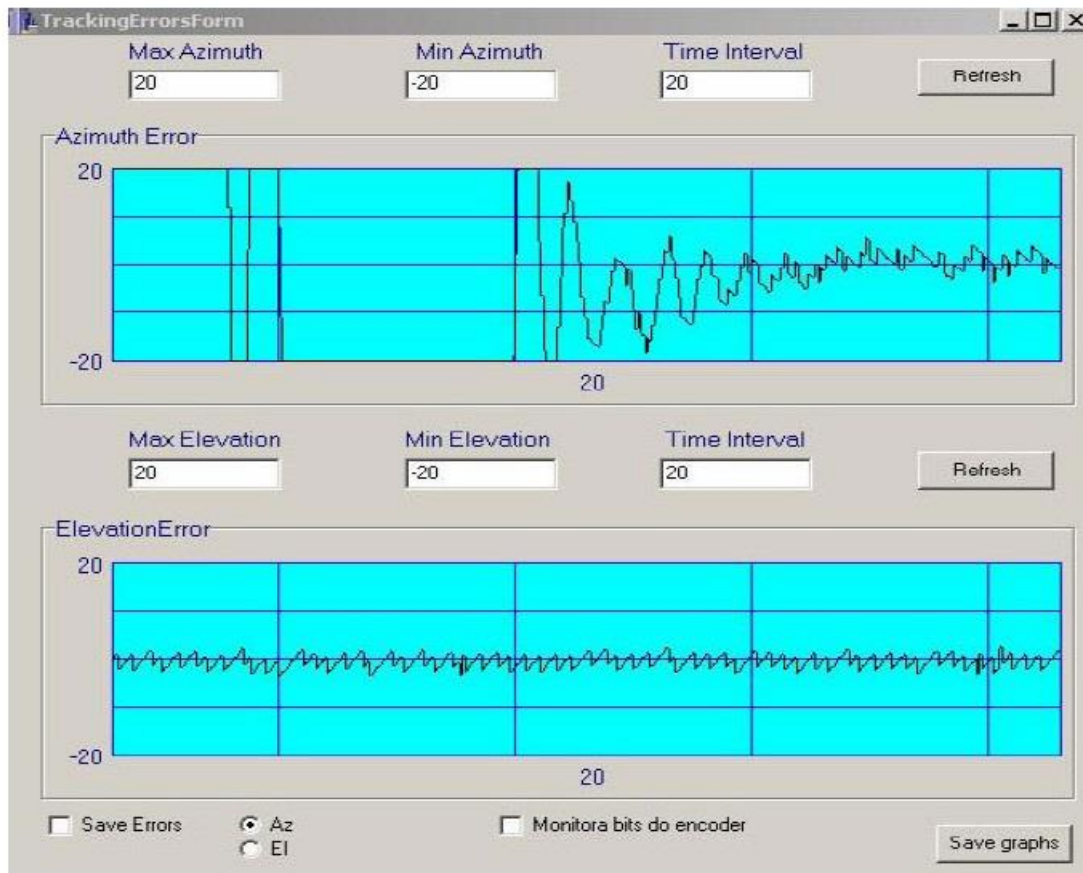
TrackingErrorsForm

Max Azimuth
20

Min Azimuth
-20

Time Interval
20

Refresh

Azimuth Error

20

-20

20

Max Elevation
20

Min Elevation
-20

Time Interval
20

Refresh

ElevationError

20

-20

20

Save Errors

Az

El

Monitora bits do encoder

Save graphs